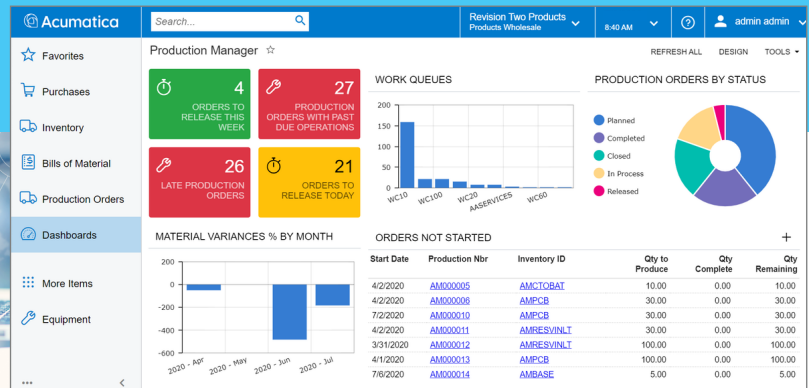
Acumatica

Search...

Revision Two Products
Products Wholesale

8:40 AM

admin admin

Favorites
Purchases
Inventory
Bills of Material
Production Orders
Dashboards
More Items
Equipment

Production Manager ☆

REFRESH ALL DESIGN TOOLS

4
ORDERS TO RELEASE THIS WEEK

27
PRODUCTION ORDERS WITH PAST DUE OPERATIONS

26
LATE PRODUCTION ORDERS

21
ORDERS TO RELEASE TODAY

WORK QUEUES

200
150
100
50
0
WC10 WC100 WC20 AASERVICES WC60

PRODUCTION ORDERS BY STATUS

Planned
Completed
Closed
In Process
Released

MATERIAL VARIANCES % BY MONTH

200
0
-200
-400
-600
2020 - Apr 2020 - May 2020 - Jun 2020 - Jul

ORDERS NOT STARTED

+

| Start Date | Production Nbr | Inventory ID | Qty to Produce | Qty Complete | Qty Remaining |
|---|---|---|---|---|---|
| 4/2/2020 | AM000005 | AMCTOBAT | 10.00 | 0.00 | 10.00 |
| 4/2/2020 | AM000006 | AMPCB | 30.00 | 0.00 | 30.00 |
| 7/2/2020 | AM000010 | AMPCB | 30.00 | 0.00 | 30.00 |
| 4/2/2020 | AM000011 | AMRESVINLT | 30.00 | 0.00 | 30.00 |
| 3/31/2020 | AM000012 | AMRESVINLT | 100.00 | 0.00 | 100.00 |
| 4/1/2020 | AM000013 | AMPCB | 100.00 | 0.00 | 100.00 |
| 7/6/2020 | AM000014 | AMBASE | 5.00 | 0.00 | 5.00 |

...